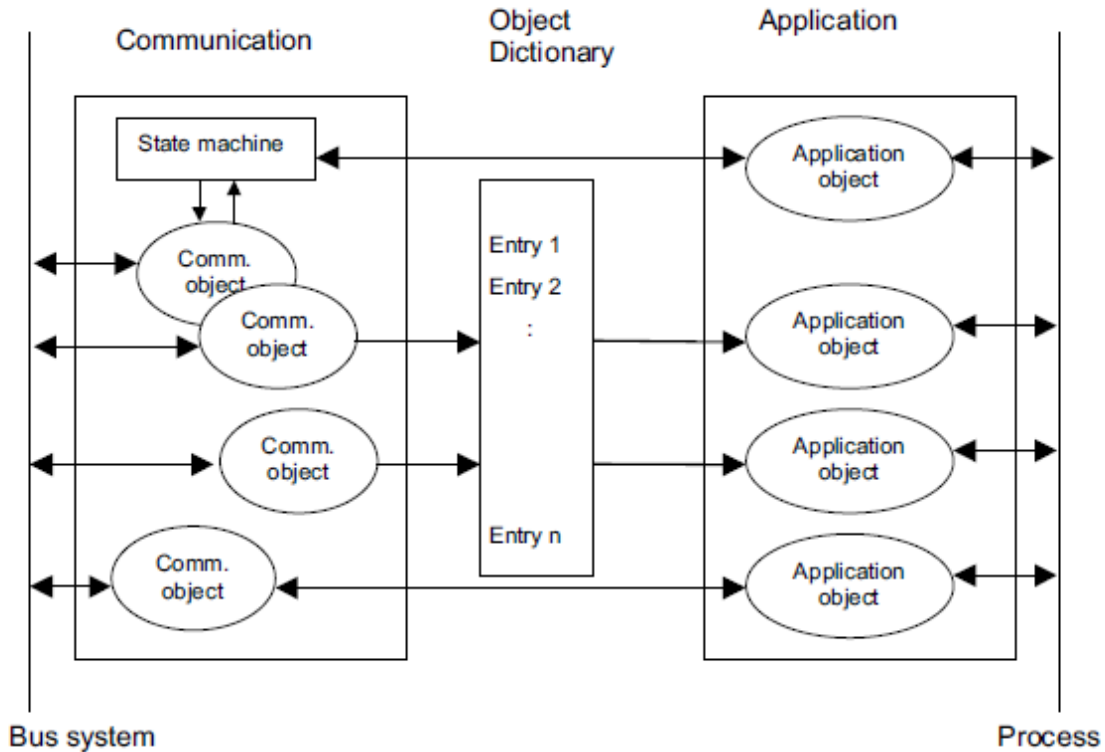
Communication

Object Dictionary

Application

State machine

Application object

Comm. object

Comm. object

Entry 1

Entry 2

:

Application object

Comm. object

Application object

Entry n

Comm. object

Application object

Bus system

Process